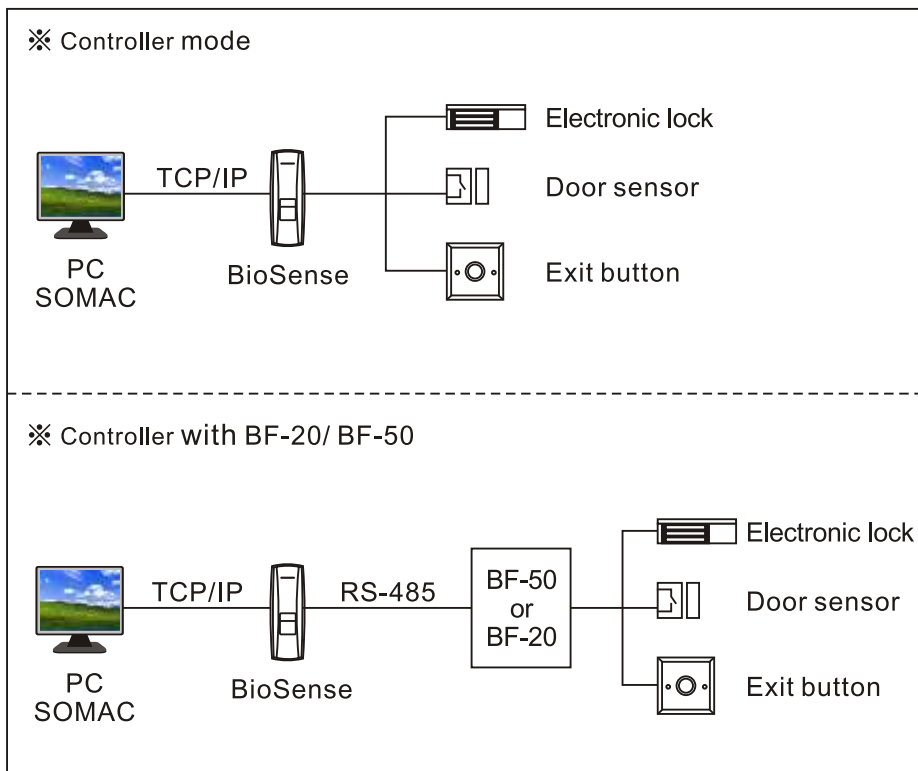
※ Controller mode

TCP/IP

Electronic lock

Door sensor

Exit button

PC
SOMAC

BioSense

※ Controller with BF-20/ BF-50

TCP/IP

RS-485

BF-50
or
BF-20

Electronic lock

Door sensor

Exit button

PC
SOMAC

BioSense